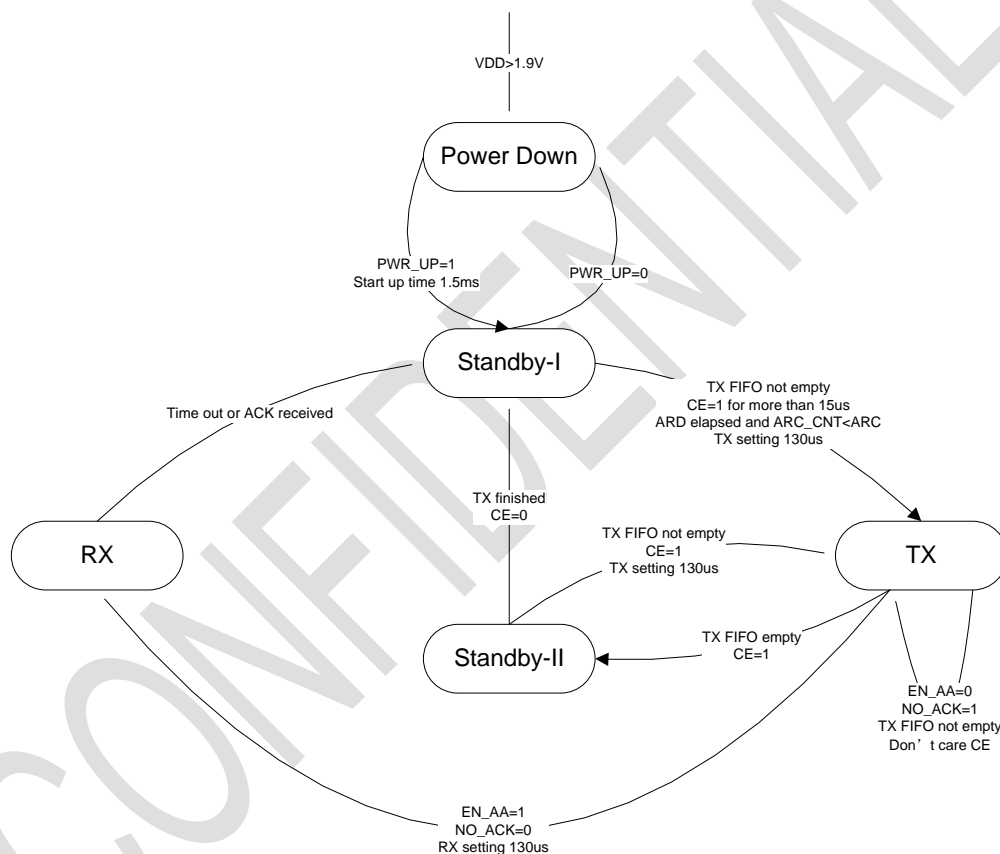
VDD>1.9V

Power Down

PWR_UP=1
Start up time 1.5ms

PWR_UP=0

Standby-I

Time out or ACK received

TX FIFO not empty
CE=1 for more than 15us
ARD elapsed and ARC_CNT<ARC
TX setting 130us

TX finished
CE=0

RX

TX FIFO not empty
CE=1
TX setting 130us

TX

TX FIFO empty
CE=1

Standby-II

EN_AA=0
NO_ACK=1
TX FIFO not empty
Don’t care CE

EN_AA=1
NO_ACK=0
RX setting 130us

CONFIDENTIAL